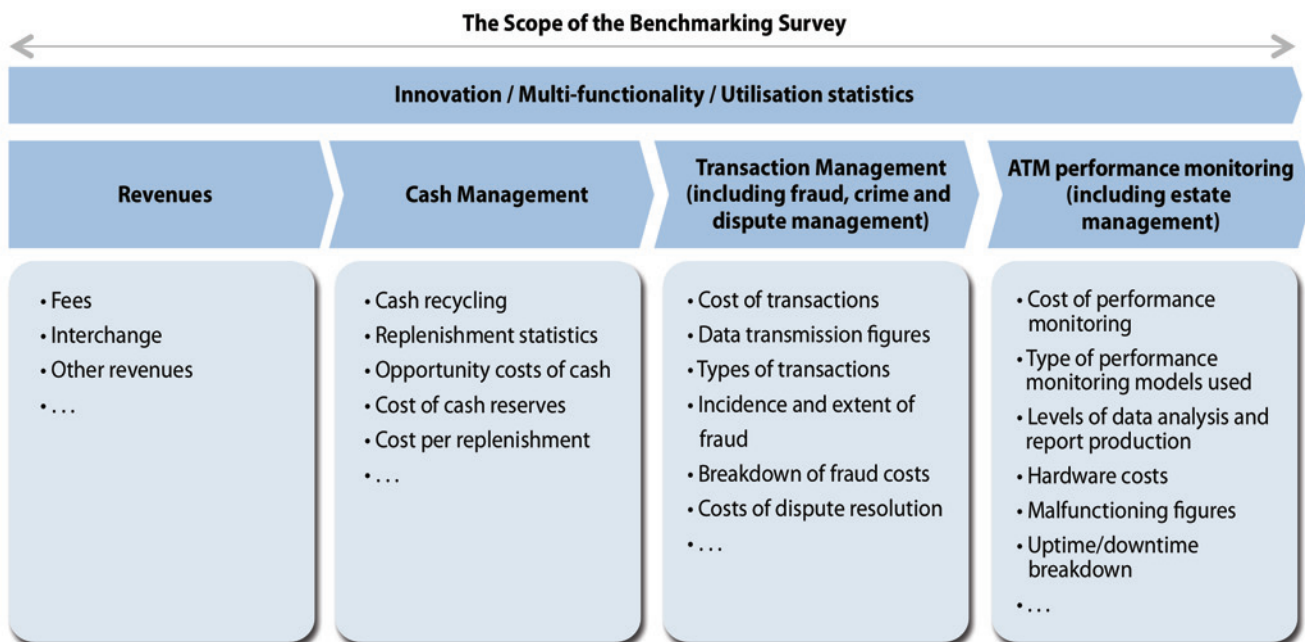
The Scope of the Benchmarking Survey

Innovation / Multi-functionality / Utilisation statistics

Revenues

Cash Management

Transaction Management (including fraud, crime and dispute management)

ATM performance monitoring (including estate management)

• Fees
• Interchange
• Other revenues
• . . .

• Cash recycling
• Replenishment statistics
• Opportunity costs of cash
• Cost of cash reserves
• Cost per replenishment
• . . .

• Cost of transactions
• Data transmission figures
• Types of transactions
• Incidence and extent of fraud
• Breakdown of fraud costs
• Costs of dispute resolution
• . . .

• Cost of performance monitoring
• Type of performance monitoring models used
• Levels of data analysis and report production
• Hardware costs
• Malfunctioning figures
• Uptime/downtime breakdown
• . . .